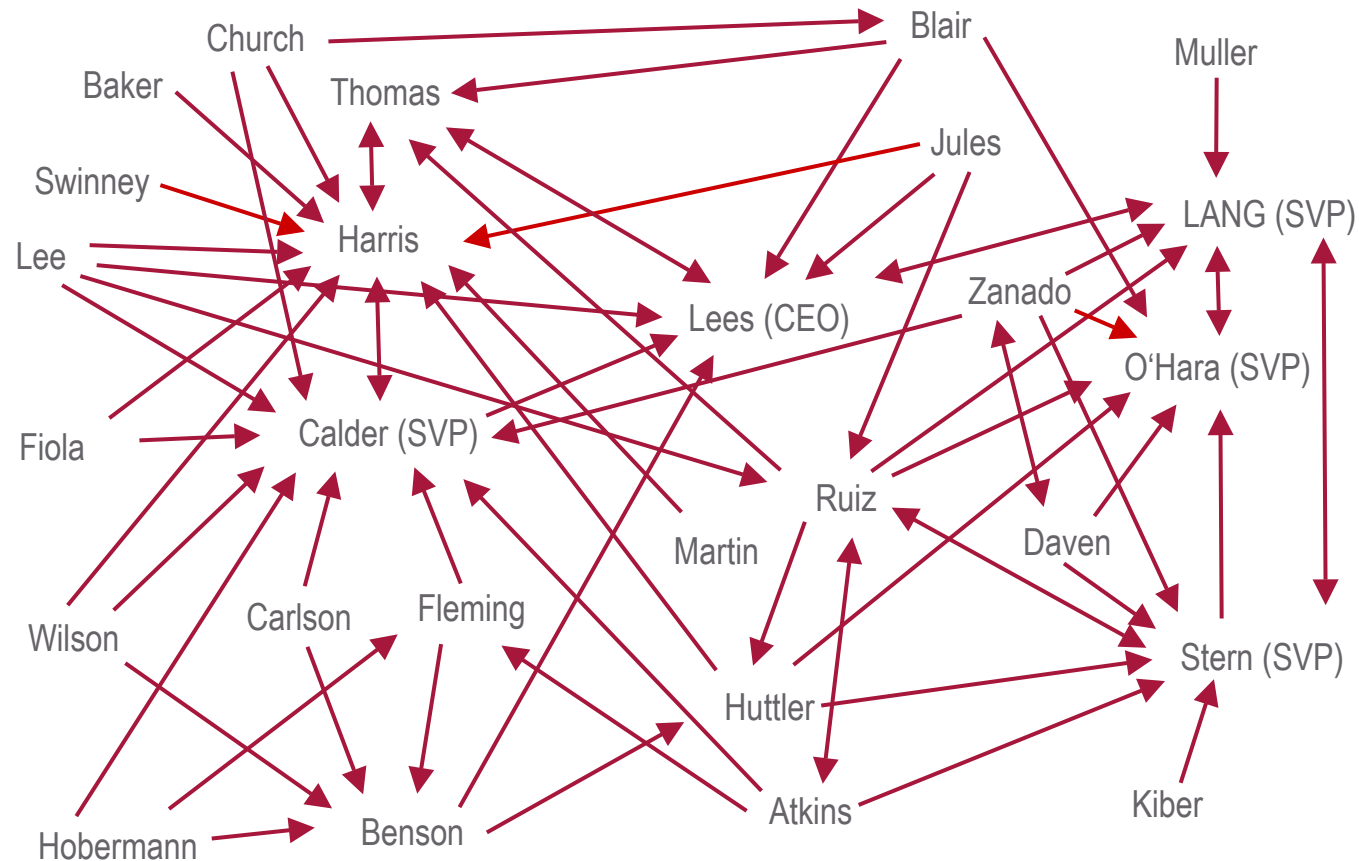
Church
Blair
Muller
Baker
Thomas
Jules
Swinney
Harris
LANG (SVP)
Lee
Zanado
Lees (CEO)
O'Hara (SVP)
Fiola
Calder (SVP)
Ruiz
Daven
Martin
Carlson
Fleming
Wilson
Stern (SVP)
Huttler
Kiber
Atkins
Hobermann
Benson